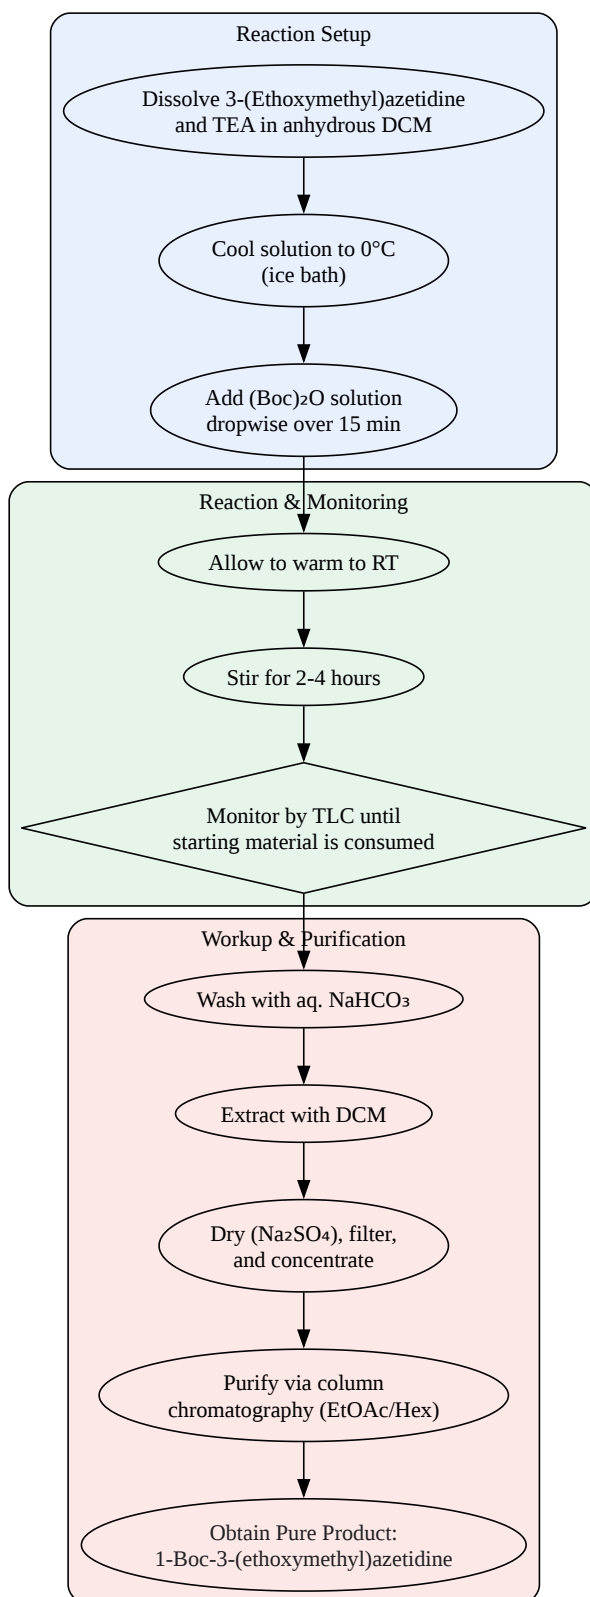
Reaction Setup

Dissolve 3-(Ethoxymethyl)azetidine and TEA in anhydrous DCM

Cool solution to 0°C (ice bath)

Add $(Boc)_2O$ solution dropwise over 15 min

Reaction & Monitoring

Allow to warm to RT

Stir for 2-4 hours

Monitor by TLC until starting material is consumed

Workup & Purification

Wash with aq. $NaHCO_3$

Extract with DCM

Dry ($Na_2SO_4$), filter, and concentrate

Purify via column chromatography (EtOAc/Hex)

Obtain Pure Product: 1-Boc-3-(ethoxymethyl)azetidine